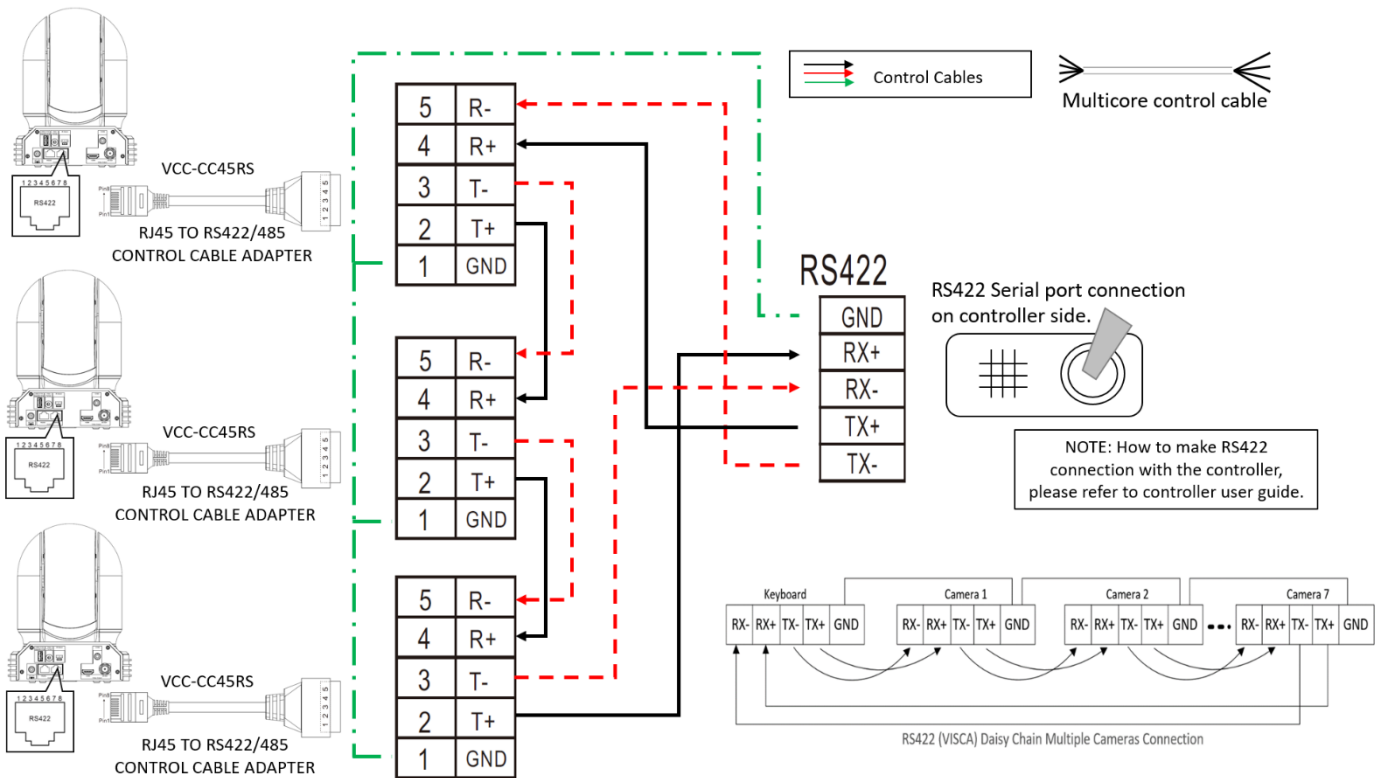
Control Cables

Multicore control cable

1 2 3 4 5 6 7 8
RS422
VCC-CC45RS
Pin8
Pin1
1 2 3 4 5
RJ45 TO RS422/485 CONTROL CABLE ADAPTER

| 5 | R- |
|---|---|
| 4 | R+ |
| 3 | T- |
| 2 | T+ |
| 1 | GND |

1 2 3 4 5 6 7 8
RS422
VCC-CC45RS
Pin8
Pin1
1 2 3 4 5
RJ45 TO RS422/485 CONTROL CABLE ADAPTER

| 5 | R- |
|---|---|
| 4 | R+ |
| 3 | T- |
| 2 | T+ |
| 1 | GND |

1 2 3 4 5 6 7 8
RS422
VCC-CC45RS
Pin8
Pin1
1 2 3 4 5
RJ45 TO RS422/485 CONTROL CABLE ADAPTER

| 5 | R- |
|---|---|
| 4 | R+ |
| 3 | T- |
| 2 | T+ |
| 1 | GND |

RS422

| GND |
|---|
| RX+ |
| RX- |
| TX+ |
| TX- |

RS422 Serial port connection on controller side.

NOTE: How to make RS422 connection with the controller, please refer to controller user guide.

Keyboard
RX- RX+ TX- TX+ GND
Camera 1
RX- RX+ TX- TX+ GND
Camera 2
RX- RX+ TX- TX+ GND
Camera 7
RX- RX+ TX- TX+ GND

RS422 (VISCA) Daisy Chain Multiple Cameras Connection